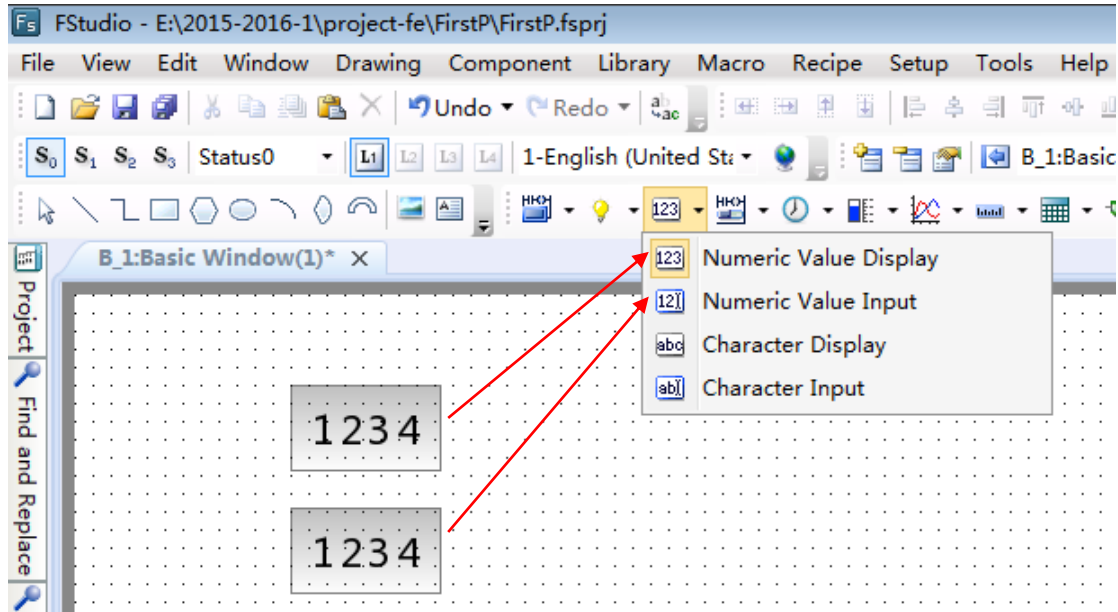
Fs FStudio - E:\2015-2016-1\project-fe\FirstP\FirstP.fsprj

File View Edit Window Drawing Component Library Macro Recipe Setup Tools Help

Undo Redo

$S_0$ $S_1$ $S_2$ $S_3$ Status0 L1 L2 L3 L4 1-English (United Sta B_1:Basic

B_1:Basic Window(1)* ×

Project Find and Replace

123 Numeric Value Display
12 Numeric Value Input
abc Character Display
ab Character Input

1234

1234